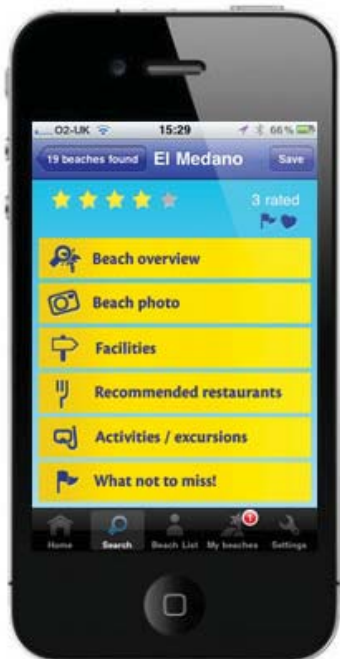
O2-UK 15:29 66%

19 beaches found El Medano Save

3 rated

Beach overview

Beach photo

Facilities

Recommended restaurants

Activities / excursions

What not to miss!

1

Home Search Beach List My beaches Settings